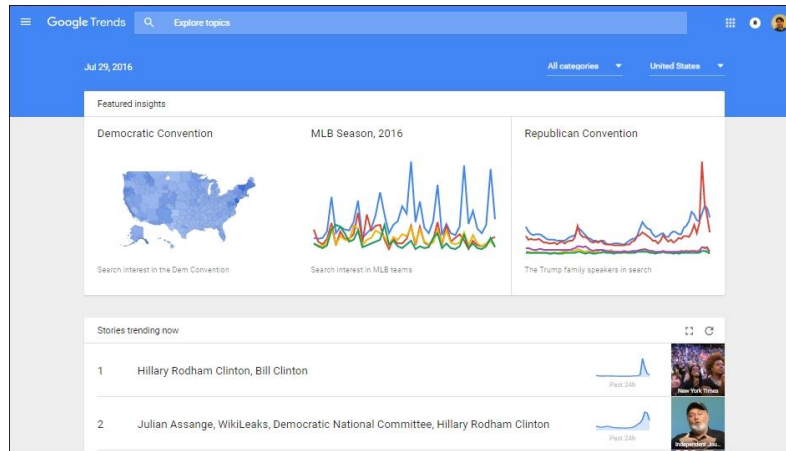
Google Trends

Explore topics

Jul 29, 2016

All categories

United States

Featured insights

Democratic Convention

Search interest in the Dem Convention

MLB Season, 2016

Search interest in MLB teams

Republican Convention

The Trump family speakers in search

Stories trending now

1 Hillary Rodham Clinton, Bill Clinton

Past 24h

New York Times

2 Julian Assange, WikiLeaks, Democratic National Committee, Hillary Rodham Clinton

Past 24h

Independent Jou...